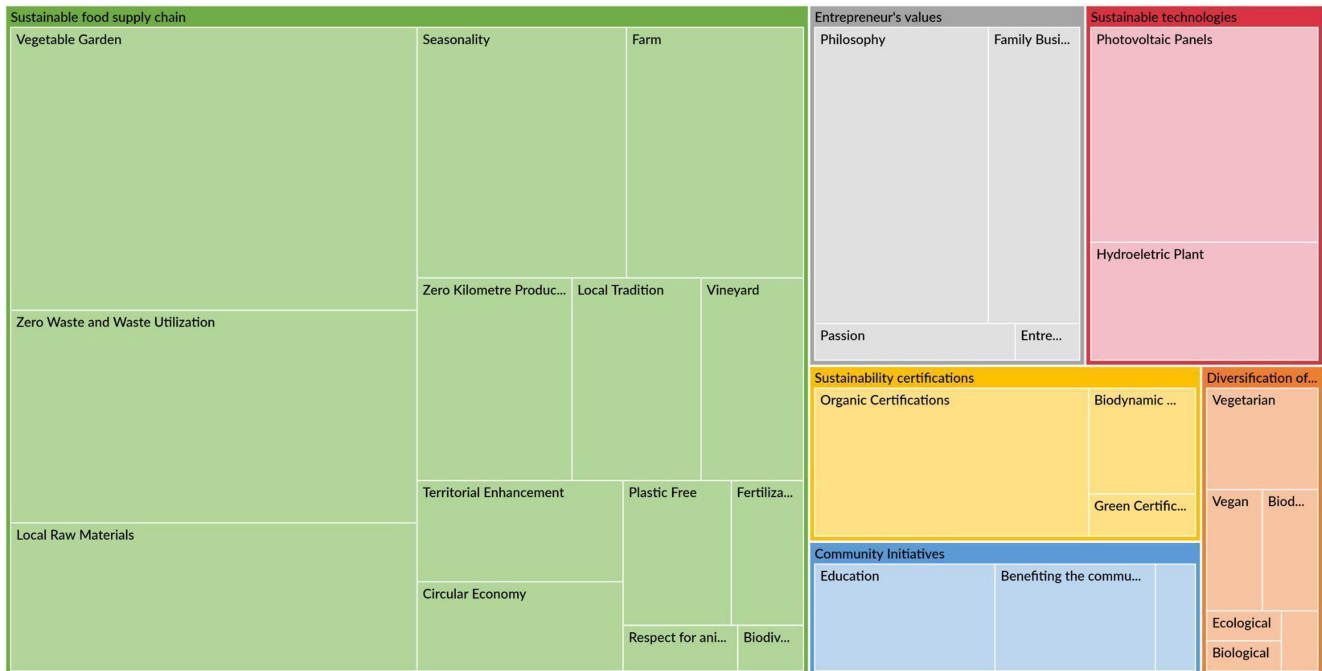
Sustainable food supply chain
Vegetable Garden
Seasonality
Farm
Zero Kilometre Produc...
Local Tradition
Vineyard
Zero Waste and Waste Utilization
Territorial Enhancement
Plastic Free
Fertiliza...
Local Raw Materials
Circular Economy
Respect for ani...
Biodiv...

Entrepreneur's values
Philosophy
Family Busi...
Passion
Entre...

Sustainable technologies
Photovoltaic Panels
Hydroeletric Plant

Sustainability certifications
Organic Certifications
Biodynamic ...
Green Certific...

Diversification of...
Vegetarian
Vegan
Biod...
Ecological
Biological

Community Initiatives
Education
Benefiting the commu...